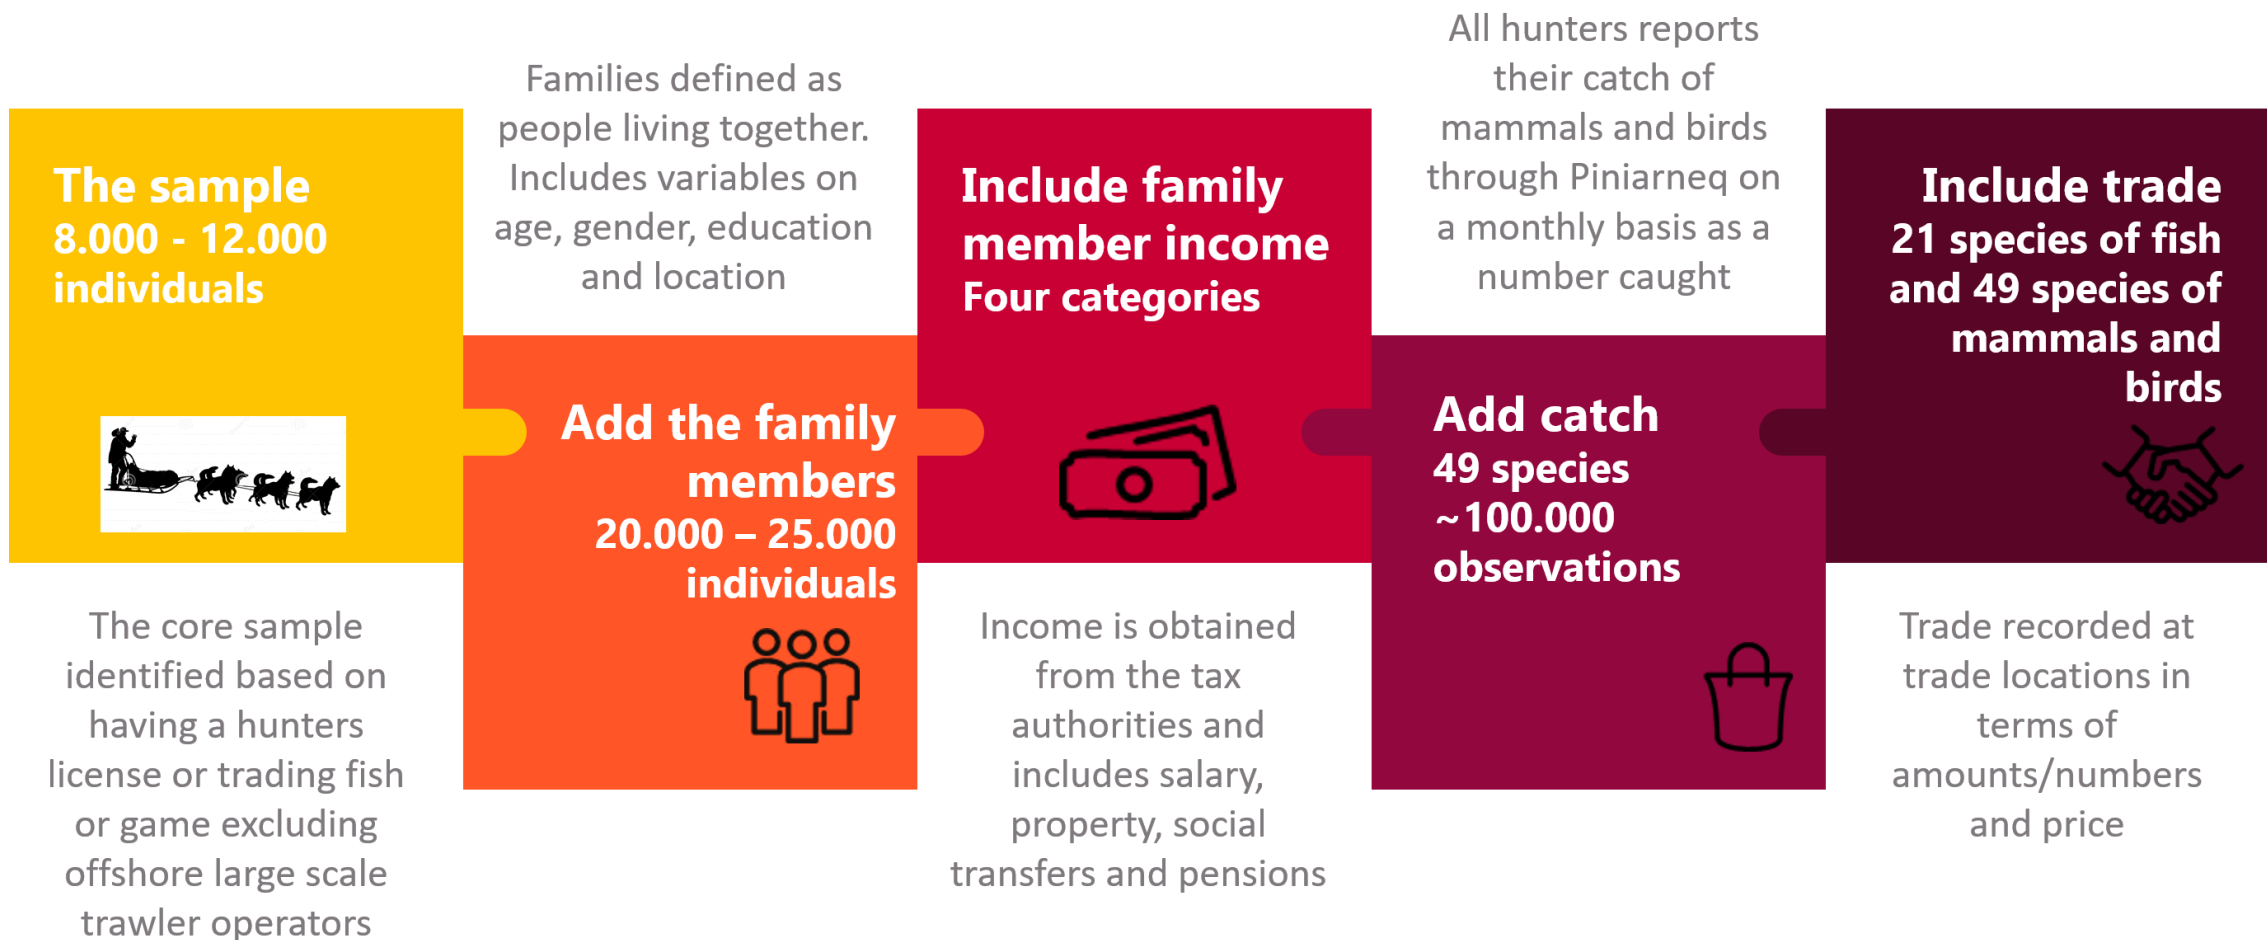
The sample
8.000 - 12.000 individuals

The core sample identified based on having a hunters license or trading fish or game excluding offshore large scale trawler operators

Families defined as people living together. Includes variables on age, gender, education and location

Add the family members
20.000 – 25.000 individuals

Include family member income
Four categories

Income is obtained from the tax authorities and includes salary, property, social transfers and pensions

All hunters reports their catch of mammals and birds through Piniarneq on a monthly basis as a number caught

Add catch
49 species
~100.000 observations

Include trade
21 species of fish and 49 species of mammals and birds

Trade recorded at trade locations in terms of amounts/numbers and price